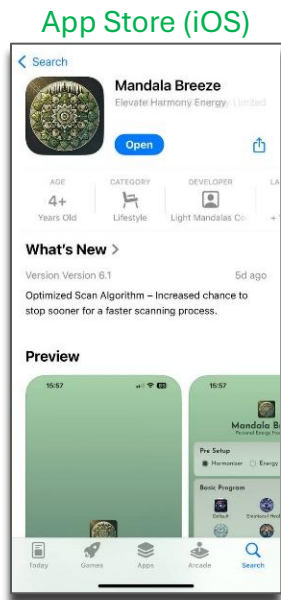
App Store (iOS)

Search

Mandala Breeze
Elevate Harmony Energy Limited

Open

AGE
4+
Years Old

CATEGORY
Lifestyle

DEVELOPER
Light Mandalas Co

LA
+

What's New >

Version Version 6.1

5d ago

Optimized Scan Algorithm – Increased chance to stop sooner for a faster scanning process.

Preview

15:57

15:57

Mandala B
Personal Energy Fre

Pre Setup
Harmoniser
Energy

Basic Program

Today
Games
Apps
Arcade
Search